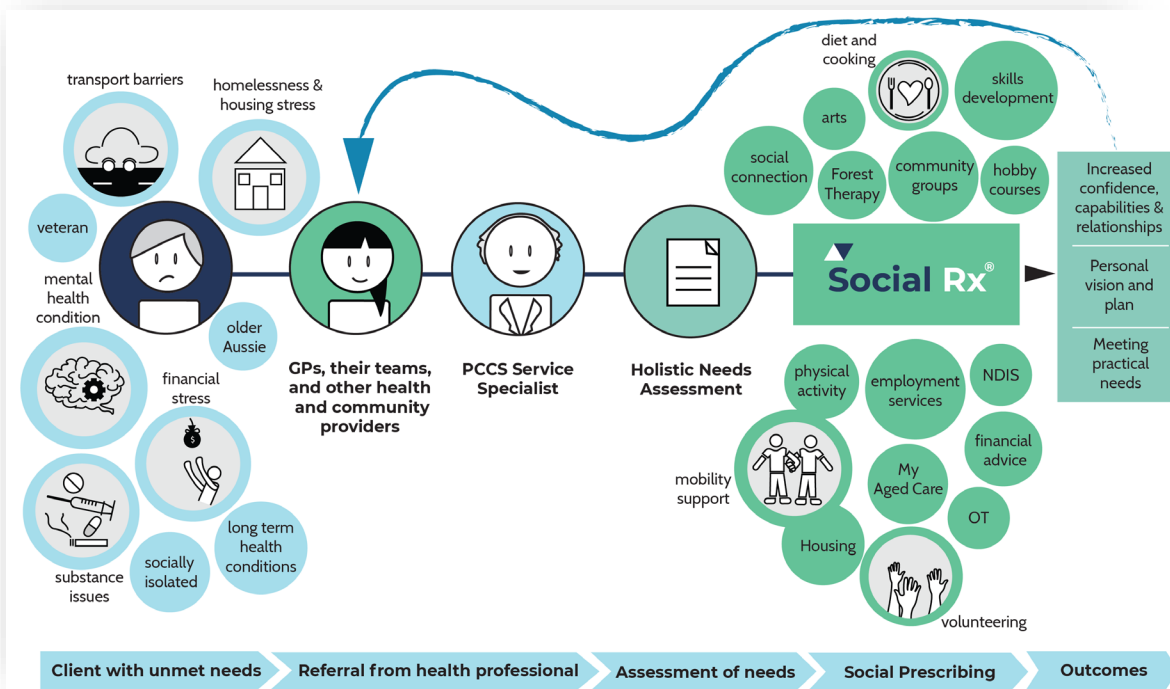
transport barriers

homelessness & housing stress

veteran

mental health condition

older Aussie

financial stress

substance issues

socially isolated

long term health conditions

GPs, their teams, and other health and community providers

PCCS Service Specialist

Holistic Needs Assessment

diet and cooking

skills development

arts

social connection

Forest Therapy

community groups

hobby courses

Social Rx®

physical activity

employment services

NDIS

financial advice

mobility support

My Aged Care

OT

Housing

volunteering

Increased confidence, capabilities & relationships

Personal vision and plan

Meeting practical needs

Client with unmet needs

Referral from health professional

Assessment of needs

Social Prescribing

Outcomes